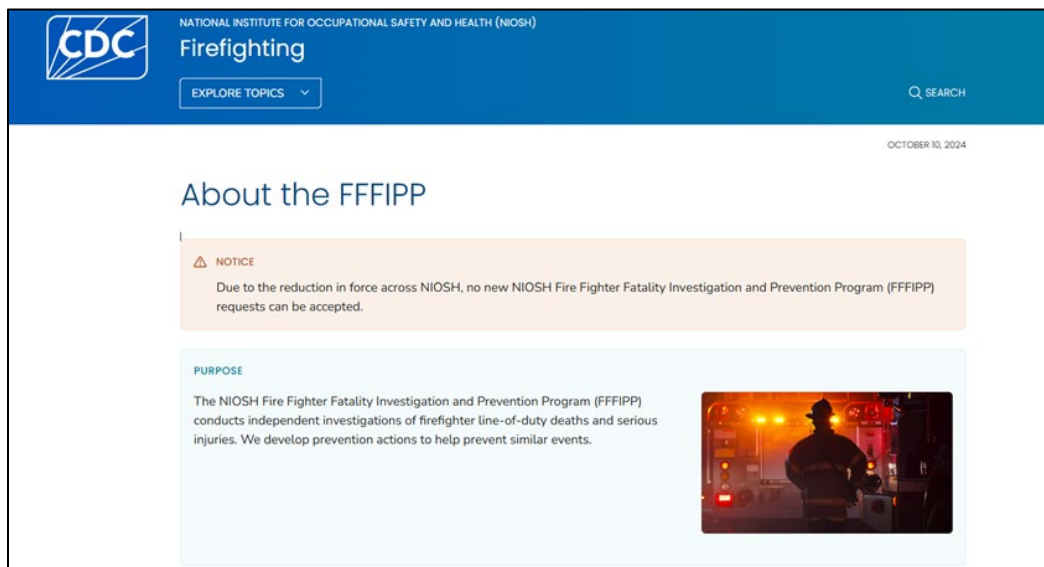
CDC

NATIONAL INSTITUTE FOR OCCUPATIONAL SAFETY AND HEALTH (NIOSH)

Firefighting

EXPLORE TOPICS

SEARCH

OCTOBER 10, 2024

About the FFFIPP

NOTICE

Due to the reduction in force across NIOSH, no new NIOSH Fire Fighter Fatality Investigation and Prevention Program (FFFIPP) requests can be accepted.

PURPOSE

The NIOSH Fire Fighter Fatality Investigation and Prevention Program (FFFIPP) conducts independent investigations of firefighter line-of-duty deaths and serious injuries. We develop prevention actions to help prevent similar events.